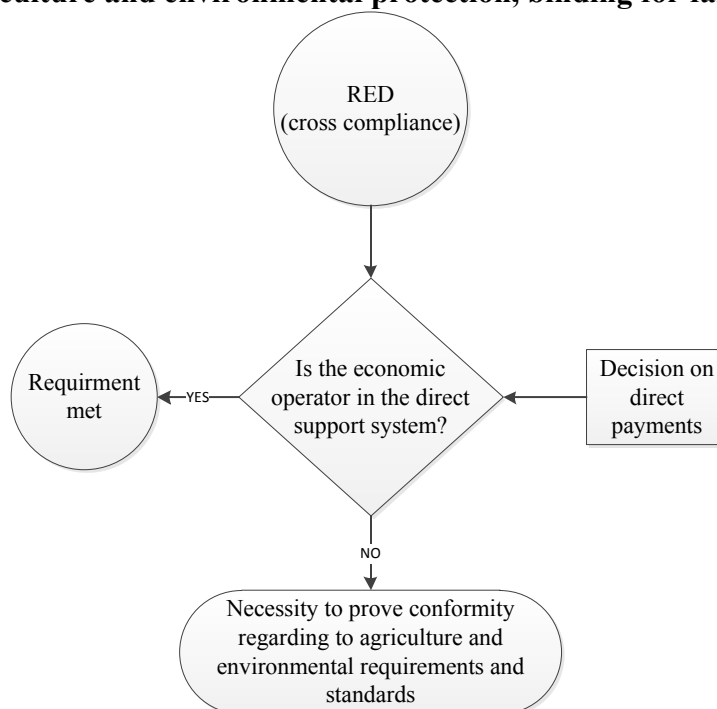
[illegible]culture and environmental protection, binding for fa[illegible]

RED (cross compliance)

Is the economic operator in the direct support system?

Requirment met

YES

Decision on direct payments

NO

Necessity to prove conformity regarding to agriculture and environmental requirements and standards